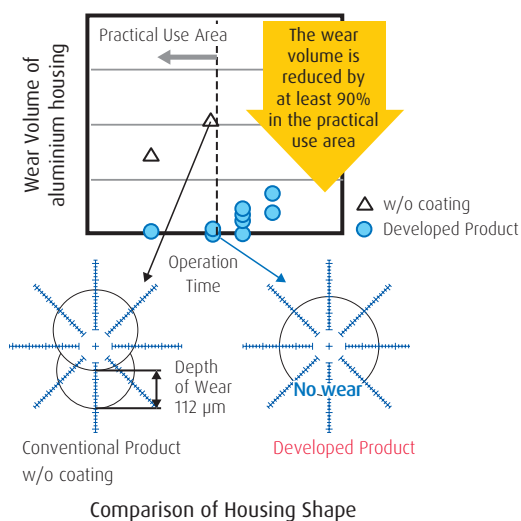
Wear Volume of aluminium housing

Practical Use Area

The wear volume is reduced by at least 90% in the practical use area

w/o coating

Developed Product

Operation Time

Depth of Wear 112 μm

No wear

Conventional Product w/o coating

Developed Product

Comparison of Housing Shape